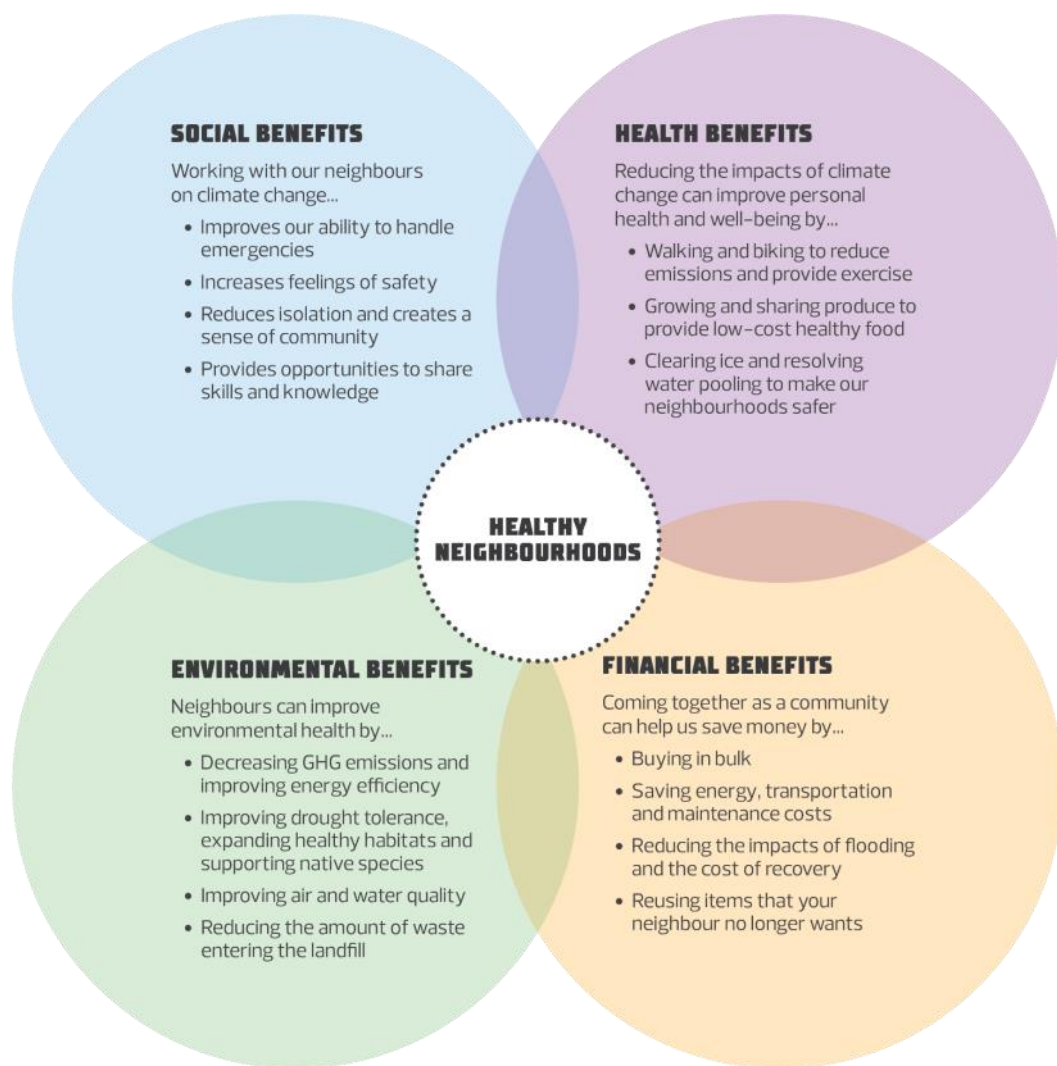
SOCIAL BENEFITS

Working with our neighbours on climate change...

• Improves our ability to handle emergencies
• Increases feelings of safety
• Reduces isolation and creates a sense of community
• Provides opportunities to share skills and knowledge

HEALTH BENEFITS

Reducing the impacts of climate change can improve personal health and well-being by...

• Walking and biking to reduce emissions and provide exercise
• Growing and sharing produce to provide low-cost healthy food
• Clearing ice and resolving water pooling to make our neighbourhoods safer

HEALTHY NEIGHBOURHOODS

ENVIRONMENTAL BENEFITS

Neighbours can improve environmental health by...

• Decreasing GHG emissions and improving energy efficiency
• Improving drought tolerance, expanding healthy habitats and supporting native species
• Improving air and water quality
• Reducing the amount of waste entering the landfill

FINANCIAL BENEFITS

Coming together as a community can help us save money by...

• Buying in bulk
• Saving energy, transportation and maintenance costs
• Reducing the impacts of flooding and the cost of recovery
• Reusing items that your neighbour no longer wants